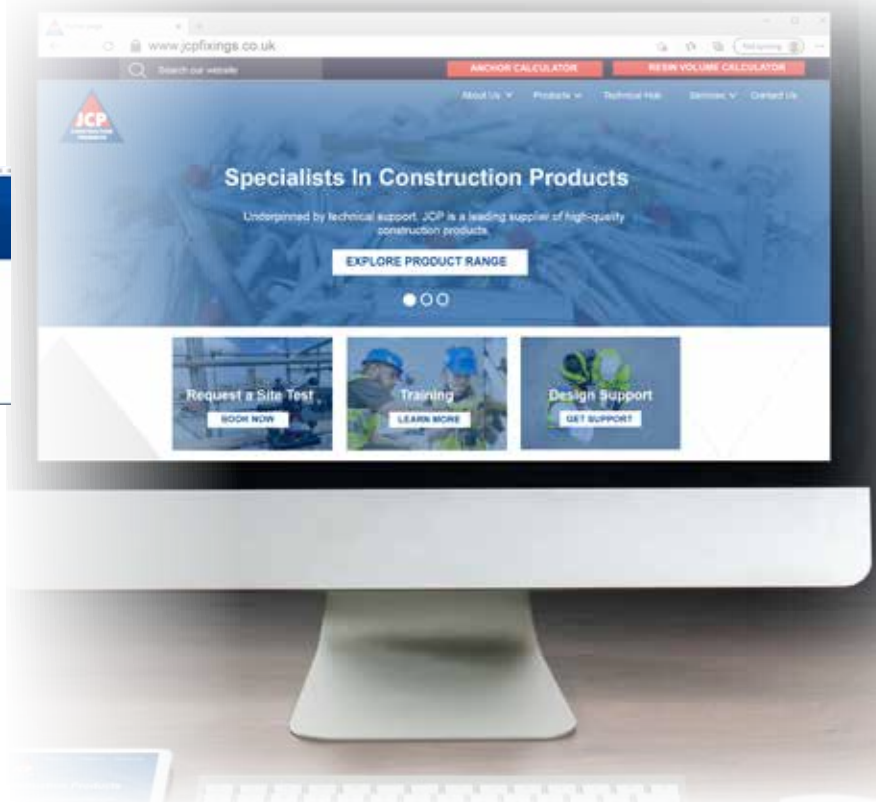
www.jcpfixings.co.uk

Search our website

ANCHOR CALCULATOR

RESIN VOLUME CALCULATOR

About Us

Products

Technical Hub

Services

Contact Us

JCP

Specialists In Construction Products

Underpinned by technical support, JCP is a leading supplier of high-quality construction products.

EXPLORE PRODUCT RANGE

Request a Site Test

BOOK NOW

Training

LEARN MORE

Design Support

GET SUPPORT